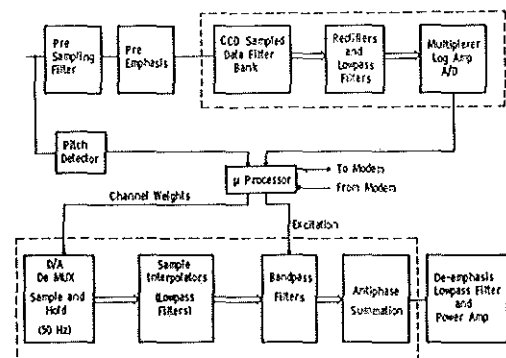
Pre Sampling Filter

Pre Emphasis

CCD Sampled Data Filter Bank

Rectifiers and Lowpass Filters

Multiplexer Log Amp A/D

Pitch Detector

μ Processor

To Modem

From Modem

Channel Weights

Excitation

D/A De MUX Sample and Hold (50 Hz)

Sample Interpolators (Lowpass Filters)

Bandpass Filters

Antiphase Summation

De-emphasis Lowpass Filter and Power Amp